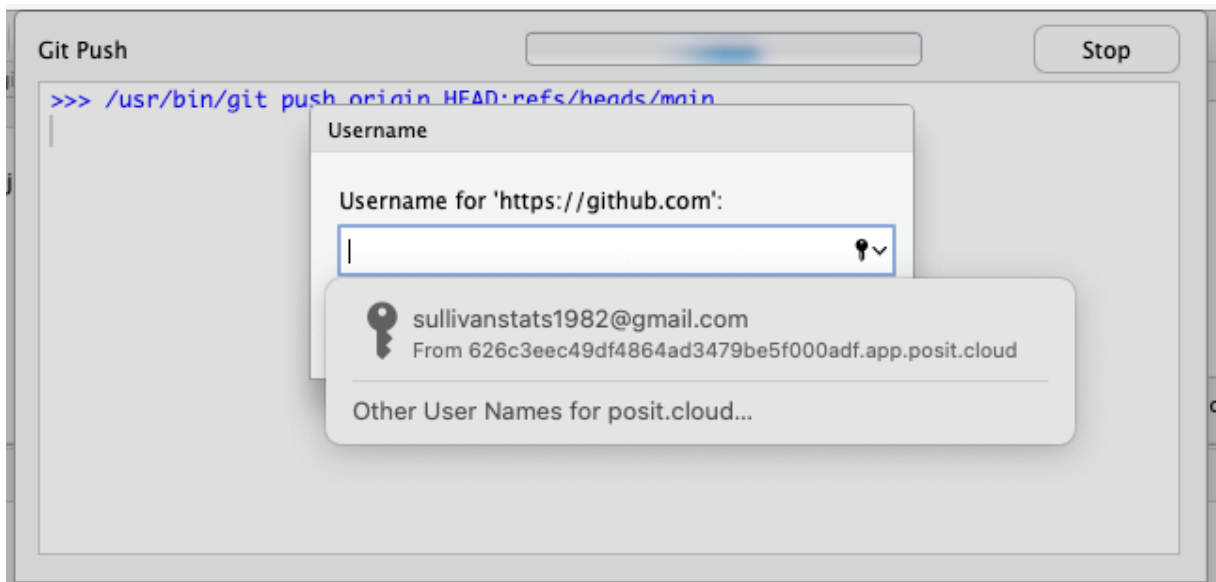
Git Push

Stop

>>> /usr/bin/git push origin HEAD:refs/heads/main

Username

Username for 'https://github.com':

sullivanstats1982@gmail.com
From 626c3eec49df4864ad3479be5f000adf.app.posit.cloud

Other User Names for posit.cloud...